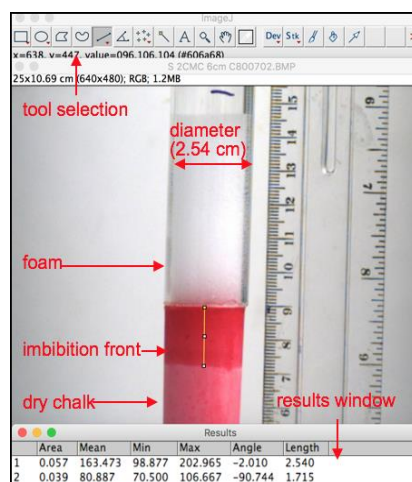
ImageJ

Dev Stk

x=638, y=447, value=096,106,104 (#606a68)

S 2CMC 6cm C800702.BMP

25x10.69 cm (640x480); RGB; 1.2MB

tool selection

diameter
(2.54 cm)

foam

imbibition front

dry chalk

results window

Results

|   | Area | Mean | Min | Max | Angle | Length |
|---|---|---|---|---|---|---|
| 1 | 0.057 | 163.473 | 98.877 | 202.965 | -2.010 | 2.540 |
| 2 | 0.039 | 80.887 | 70.500 | 106.667 | -90.744 | 1.715 |